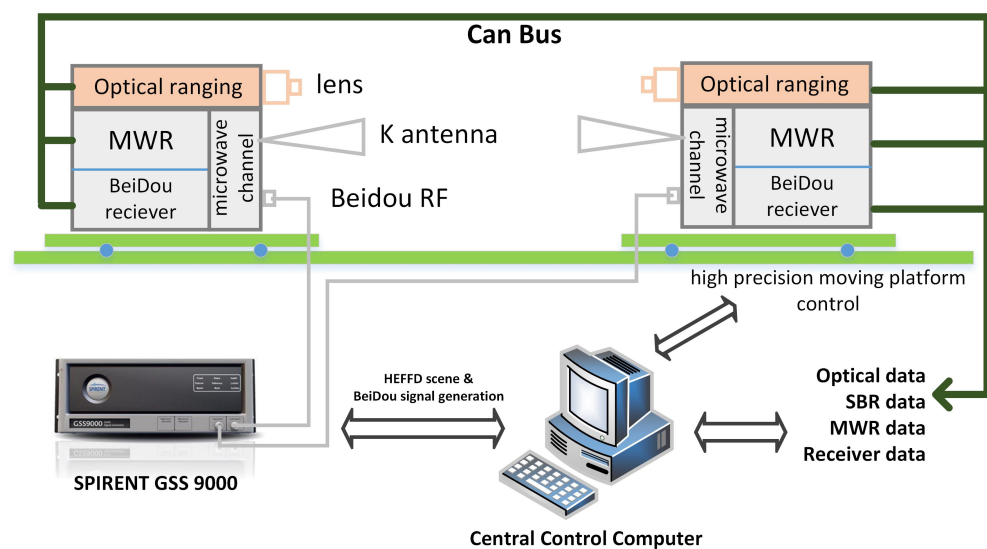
Can Bus

Optical ranging

lens

MWR

BeiDou reciever

microwave channel

K antenna

Beidou RF

Optical ranging

microwave channel

MWR

BeiDou reciever

high precision moving platform control

GSS9000

SPIRENT

HEFFD scene & BeiDou signal generation

Optical data
SBR data
MWR data
Receiver data

SPIRENT GSS 9000

Central Control Computer